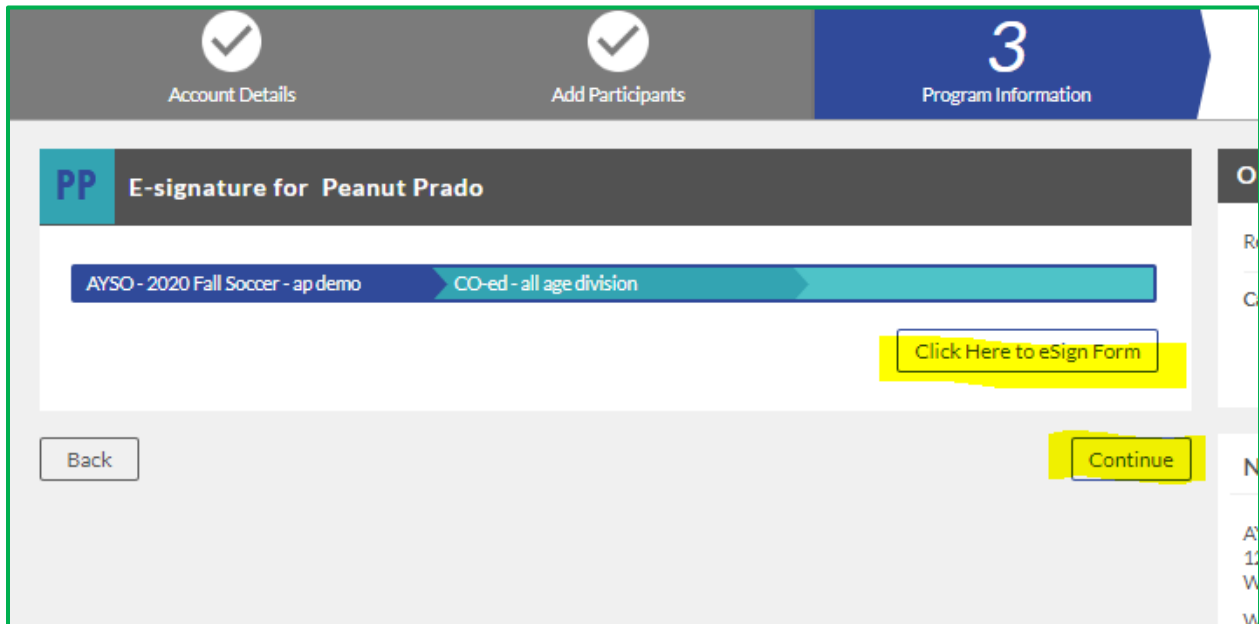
Account Details

Add Participants

3
Program Information

PP E-signature for Peanut Prado

AYSO - 2020 Fall Soccer - ap demo
CO-ed - all age division

Click Here to eSign Form

Back

Continue

O

Re

CA

N

AY
12
W

W